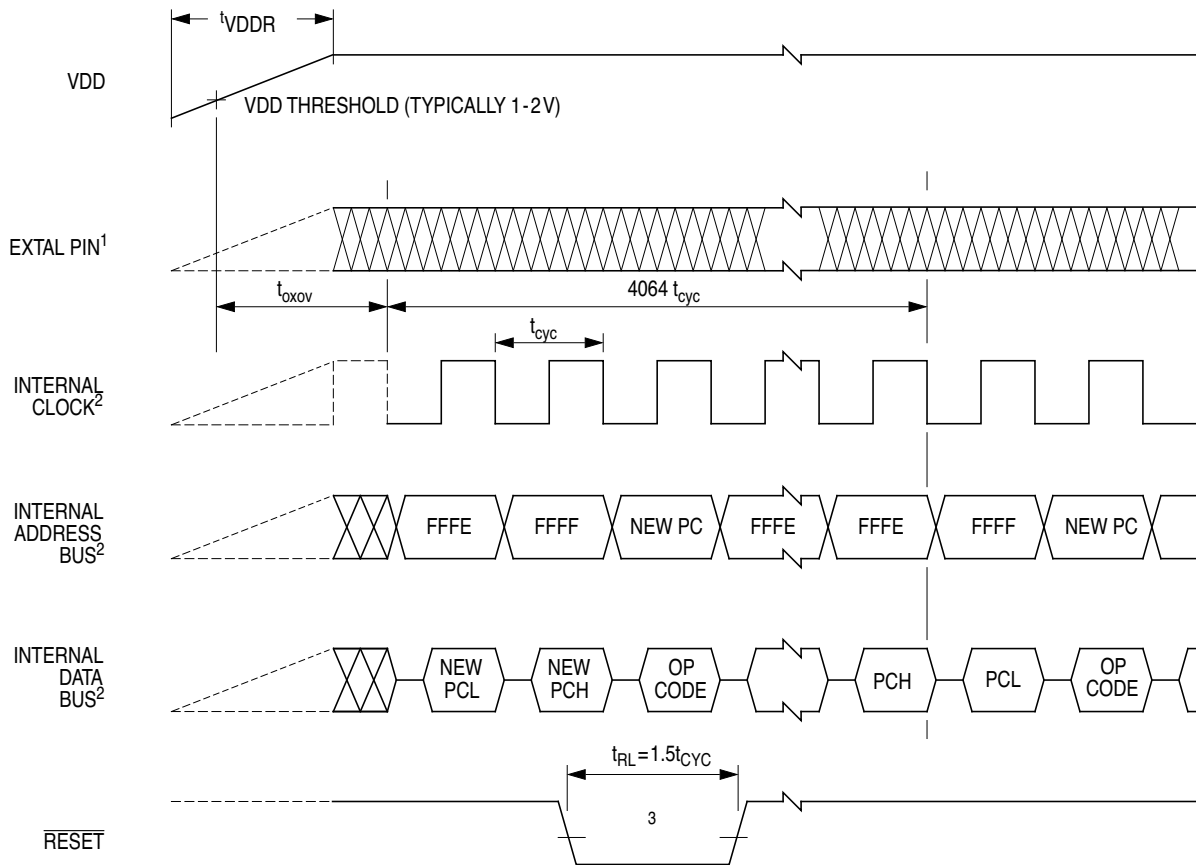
$t_{VDDR}$

VDD

VDD THRESHOLD (TYPICALLY 1-2V)

EXTAL PIN$^1$

$t_{oxov}$

4064 $t_{cyc}$

$t_{cyc}$

INTERNAL CLOCK$^2$

INTERNAL ADDRESS BUS$^2$

FFFE FFFF NEW PC FFFE FFFE FFFF NEW PC

INTERNAL DATA BUS$^2$

NEW PCL NEW PCH OP CODE PCH PCL OP CODE

$t_{RL}=1.5t_{CYC}$

3

$\overline{RESET}$